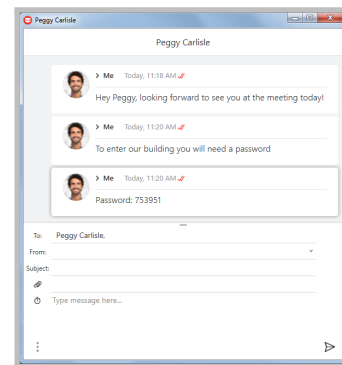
Peggy Carlisle

Peggy Carlisle

> Me Today, 11:18 AM

Hey Peggy, looking forward to see you at the meeting today!

> Me Today, 11:20 AM

To enter our building you will need a password

> Me Today, 11:20 AM

Password: 753951

To: Peggy Carlisle,
From:
Subject:

Type message here...